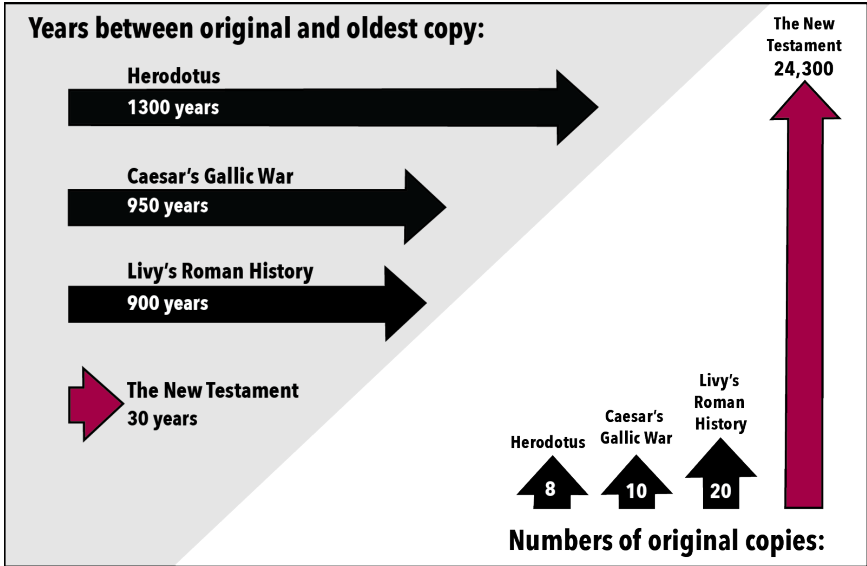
Years between original and oldest copy:

Herodotus
1300 years

Caesar's Gallic War
950 years

Livy's Roman History
900 years

The New Testament
30 years

The New Testament
24,300

Herodotus
8

Caesar's Gallic War
10

Livy's Roman History
20

Numbers of original copies: